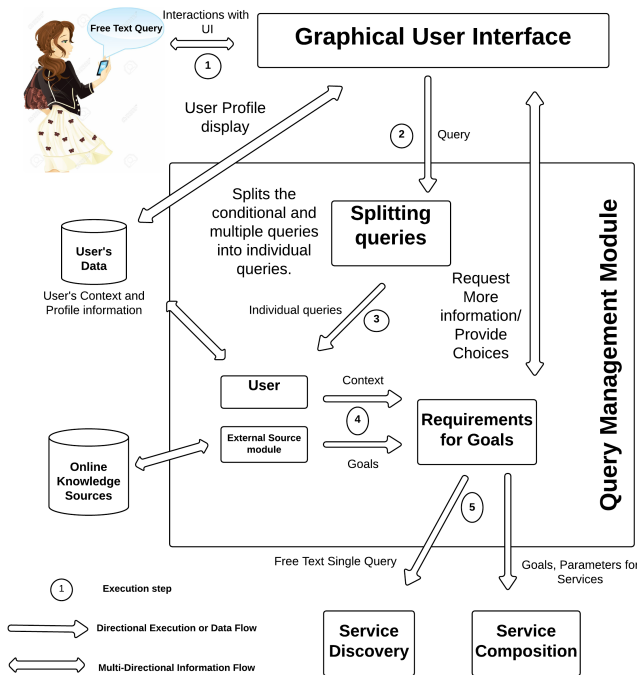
Free Text Query

Interactions with UI

1

Graphical User Interface

User Profile display

2

Query

Query Management Module

Splits the conditional and multiple queries into individual queries.

Splitting queries

User's Data

User's Context and Profile information

Request More information/ Provide Choices

Individual queries

3

User

Context

4

External Source module

Requirements for Goals

Online Knowledge Sources

Goals

5

Free Text Single Query

Goals, Parameters for Services

1

Execution step

Directional Execution or Data Flow

Multi-Directional Information Flow

Service Discovery

Service Composition